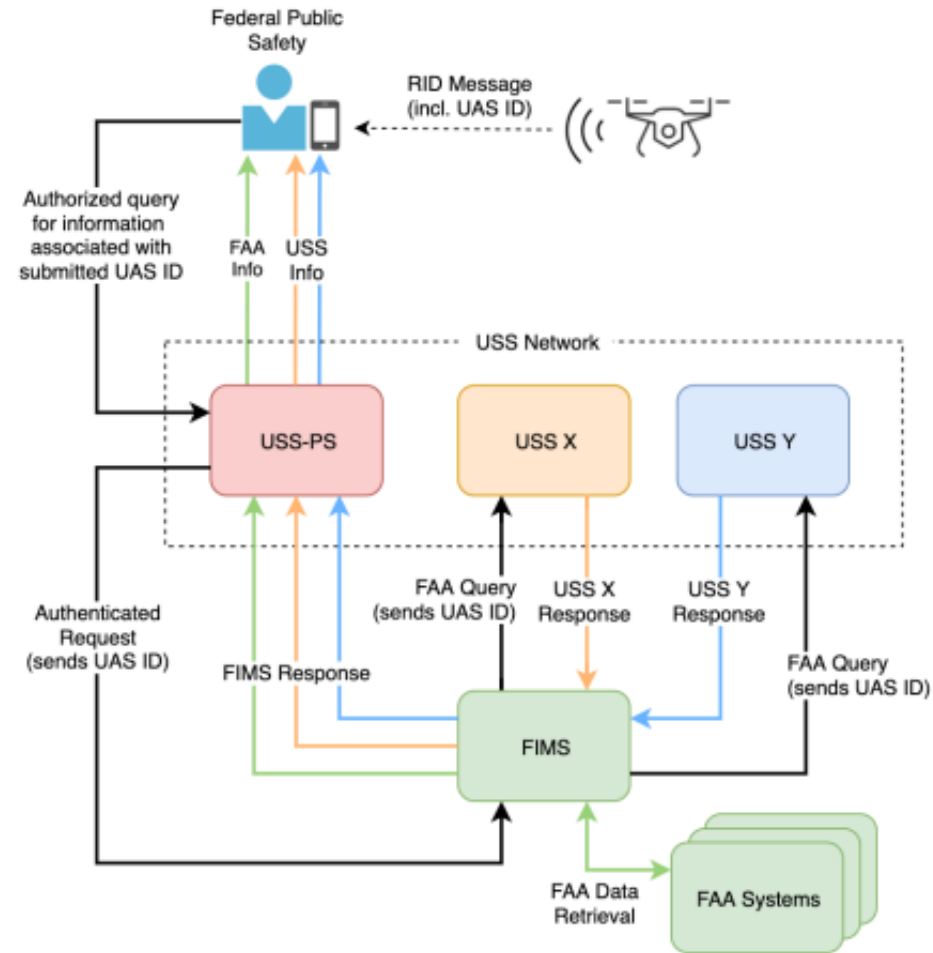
Federal Public Safety

RID Message (incl. UAS ID)

Authorized query for information associated with submitted UAS ID

FAA Info

USS Info

USS Network

USS-PS

USS X

USS Y

FAA Query (sends UAS ID)

USS X Response

USS Y Response

Authenticated Request (sends UAS ID)

FIMS Response

FAA Query (sends UAS ID)

FIMS

FAA Data Retrieval

FAA Systems